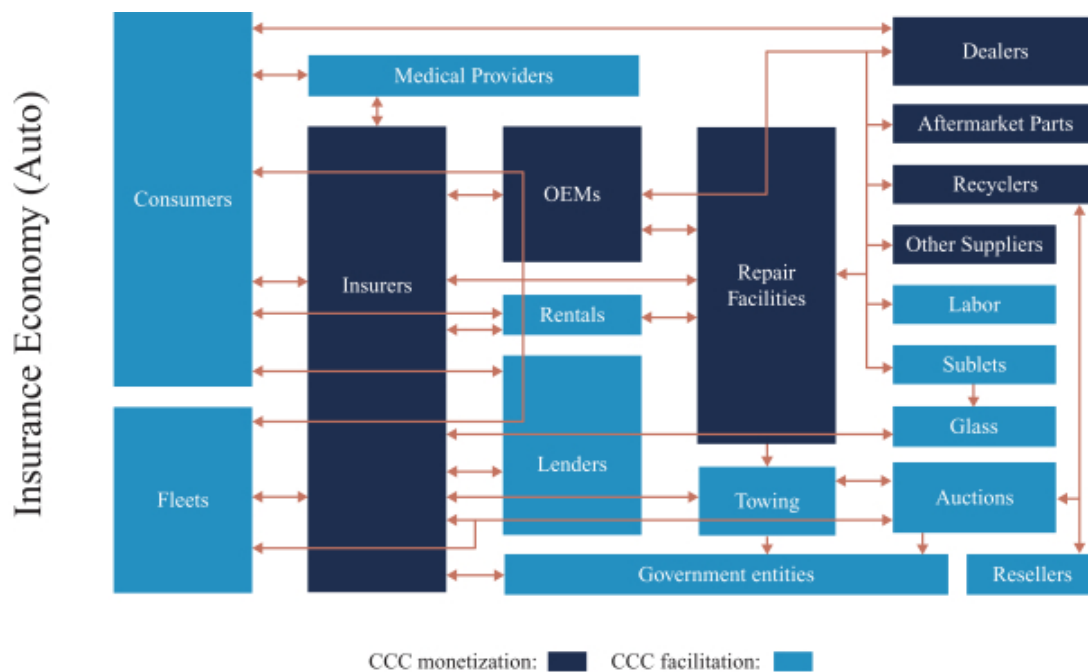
Insurance Economy (Auto)

Consumers

Medical Providers

Insurers

OEMs

Repair Facilities

Rentals

Lenders

Fleets

Towing

Government entities

Dealers

Aftermarket Parts

Recyclers

Other Suppliers

Labor

Sublets

Glass

Auctions

Resellers

CCC monetization: CCC facilitation: